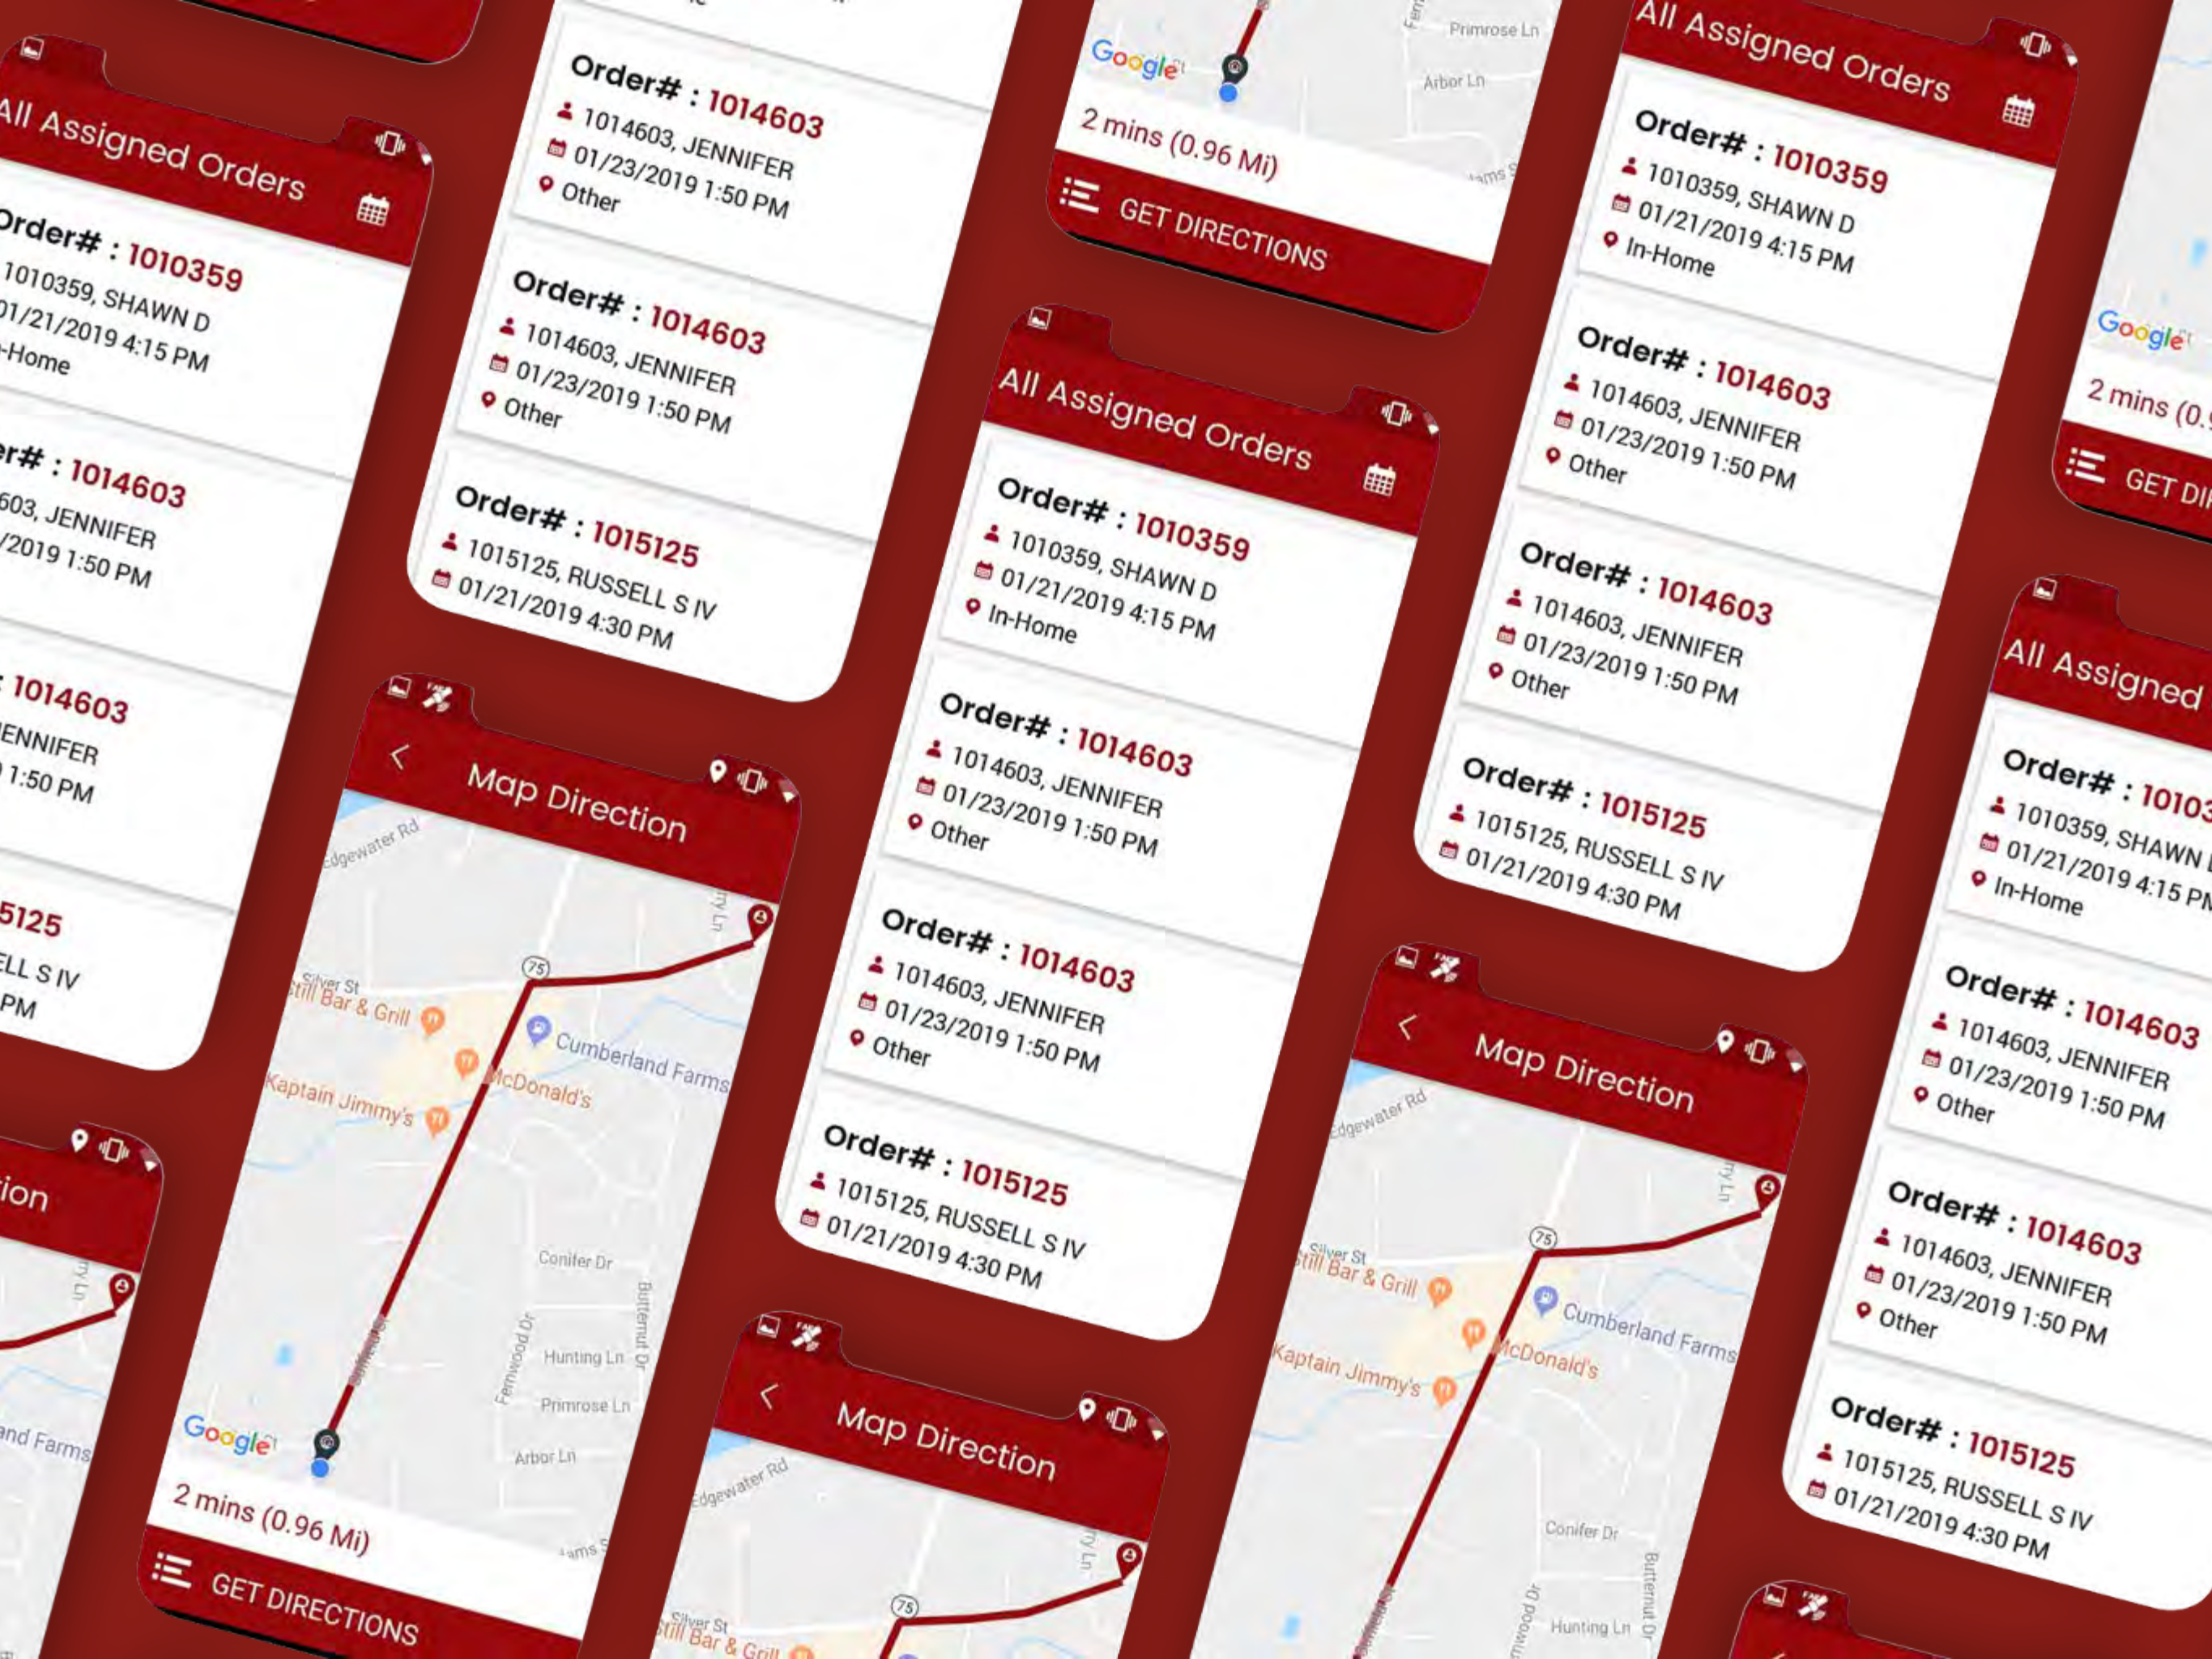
All Assigned Orders
Order# : 1010359
1010359, SHAWN D
01/21/2019 4:15 PM
In-Home
Order# : 1014603
1014603, JENNIFER
01/23/2019 1:50 PM
Other
Order# : 1014603
1014603, JENNIFER
01/23/2019 1:50 PM
Other
Order# : 1015125
1015125, RUSSELL S IV
01/21/2019 4:30 PM

Order# : 1014603
1014603, JENNIFER
01/23/2019 1:50 PM
Other
Order# : 1014603
1014603, JENNIFER
01/23/2019 1:50 PM
Other
Order# : 1015125
1015125, RUSSELL S IV
01/21/2019 4:30 PM

Map Direction
Edgewater Rd
Silver St
Still Bar & Grill
Cumberland Farms
McDonald's
Kaptain Jimmy's
Conifer Dr
Hunting Ln
Primrose Ln
Arbor Ln
Fernwood Dr
Butternut Dr
Google
2 mins (0.96 Mi)
GET DIRECTIONS

Primrose Ln
Arbor Ln
Google
2 mins (0.96 Mi)
GET DIRECTIONS

All Assigned Orders
Order# : 1010359
1010359, SHAWN D
01/21/2019 4:15 PM
In-Home
Order# : 1014603
1014603, JENNIFER
01/23/2019 1:50 PM
Other
Order# : 1014603
1014603, JENNIFER
01/23/2019 1:50 PM
Other
Order# : 1015125
1015125, RUSSELL S IV
01/21/2019 4:30 PM

Map Direction
Edgewater Rd

All Assigned Orders
Order# : 1010359
1010359, SHAWN D
01/21/2019 4:15 PM
In-Home
Order# : 1014603
1014603, JENNIFER
01/23/2019 1:50 PM
Other
Order# : 1014603
1014603, JENNIFER
01/23/2019 1:50 PM
Other
Order# : 1015125
1015125, RUSSELL S IV
01/21/2019 4:30 PM

Map Direction
Edgewater Rd
Silver St
Still Bar & Grill
Cumberland Farms
McDonald's
Kaptain Jimmy's
Conifer Dr
Hunting Ln
Fernwood Dr
Butternut Dr

Google
2 mins (0.9
GET DI

All Assigned
Order# : 1010359
1010359, SHAWN D
01/21/2019 4:15 PM
In-Home
Order# : 1014603
1014603, JENNIFER
01/23/2019 1:50 PM
Other
Order# : 1014603
1014603, JENNIFER
01/23/2019 1:50 PM
Other
Order# : 1015125
1015125, RUSSELL S IV
01/21/2019 4:30 PM